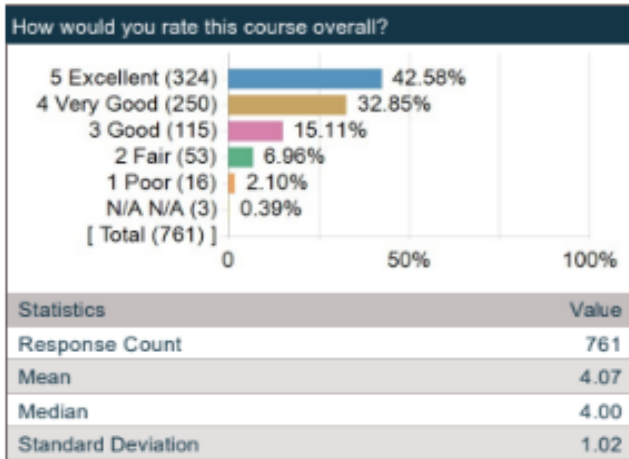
How would you rate this course overall?

5 Excellent (324) 42.58%
4 Very Good (250) 32.85%
3 Good (115) 15.11%
2 Fair (53) 6.96%
1 Poor (16) 2.10%
N/A N/A (3) 0.39%
[ Total (761) ]

0 50% 100%

| Statistics | Value |
|---|---|
| Response Count | 761 |
| Mean | 4.07 |
| Median | 4.00 |
| Standard Deviation | 1.02 |